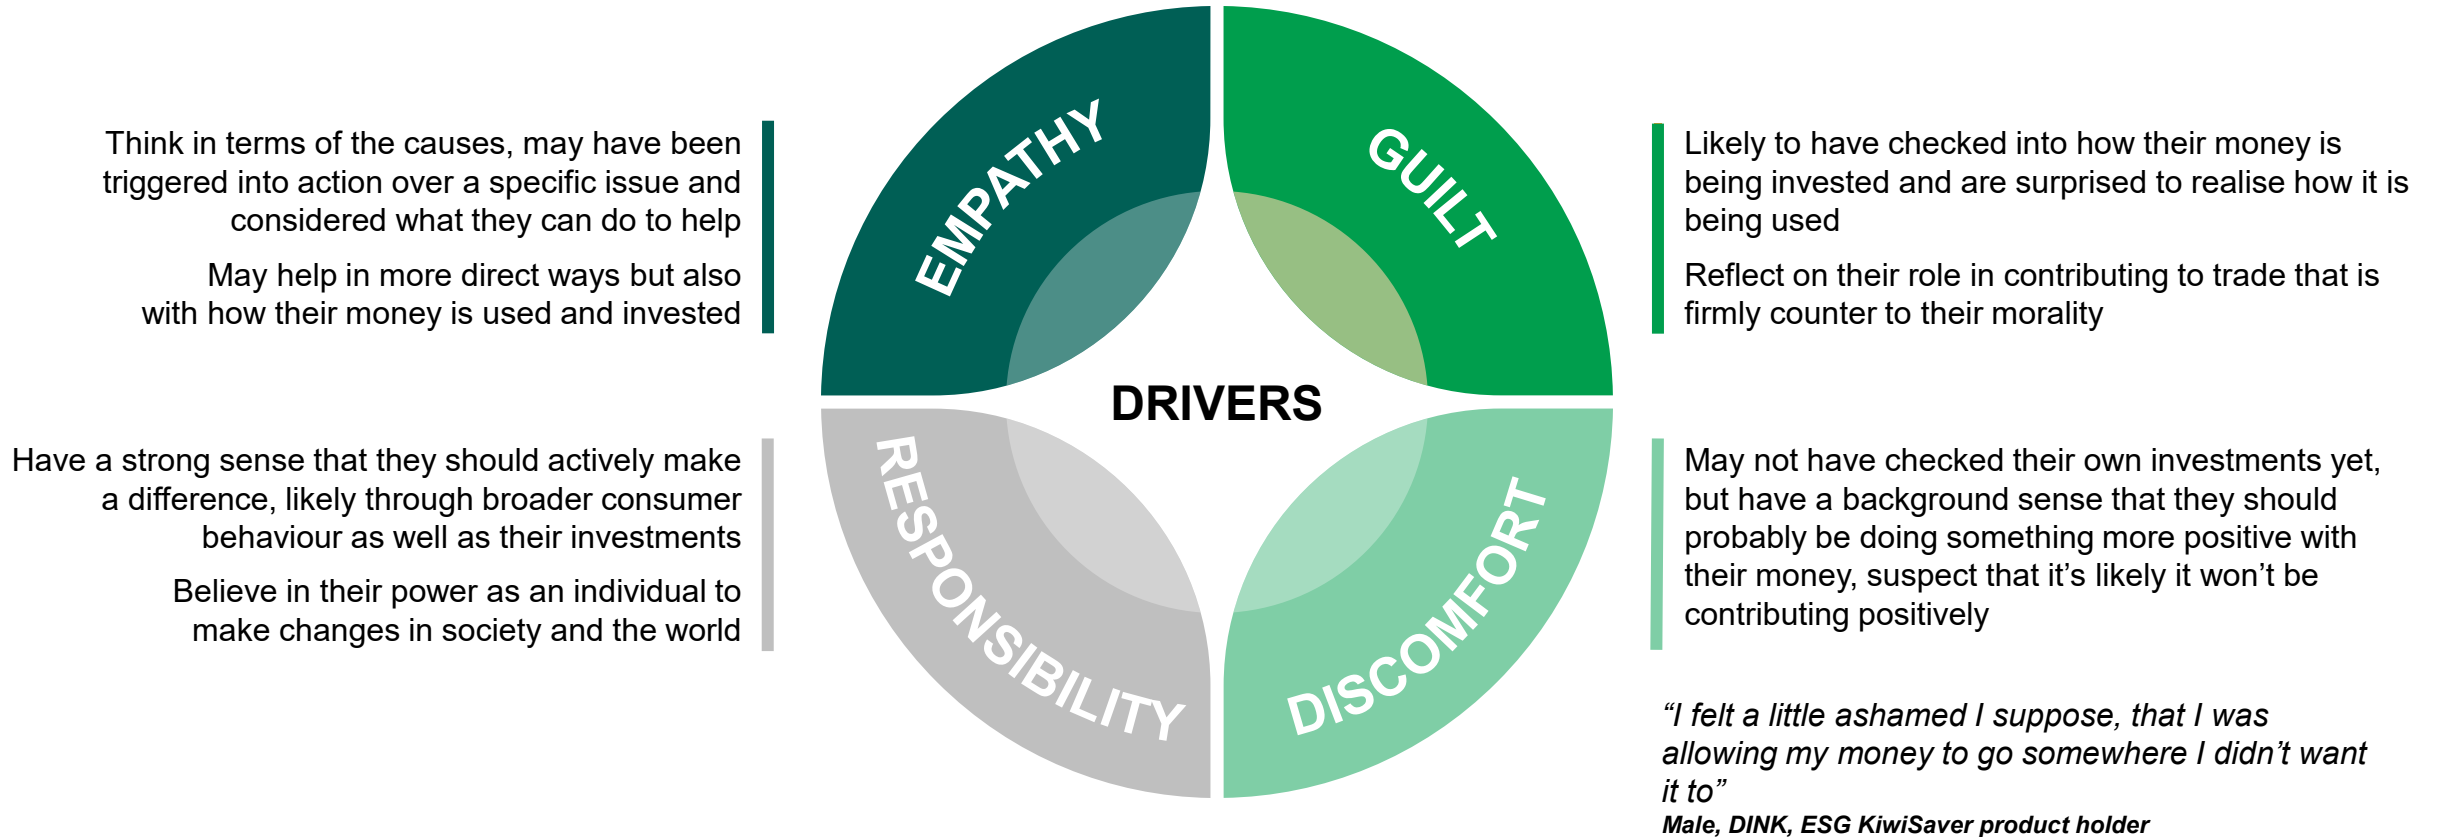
Think in terms of the causes, may have been triggered into action over a specific issue and considered what they can do to help

May help in more direct ways but also with how their money is used and invested

EMPATHY

GUILT

Likely to have checked into how their money is being invested and are surprised to realise how it is being used

Reflect on their role in contributing to trade that is firmly counter to their morality

DRIVERS

Have a strong sense that they should actively make a difference, likely through broader consumer behaviour as well as their investments

Believe in their power as an individual to make changes in society and the world

RESPONSIBILITY

DISCOMFORT

May not have checked their own investments yet, but have a background sense that they should probably be doing something more positive with their money, suspect that it's likely it won't be contributing positively

"I felt a little ashamed I suppose, that I was allowing my money to go somewhere I didn't want it to"
Male, DINK, ESG KiwiSaver product holder